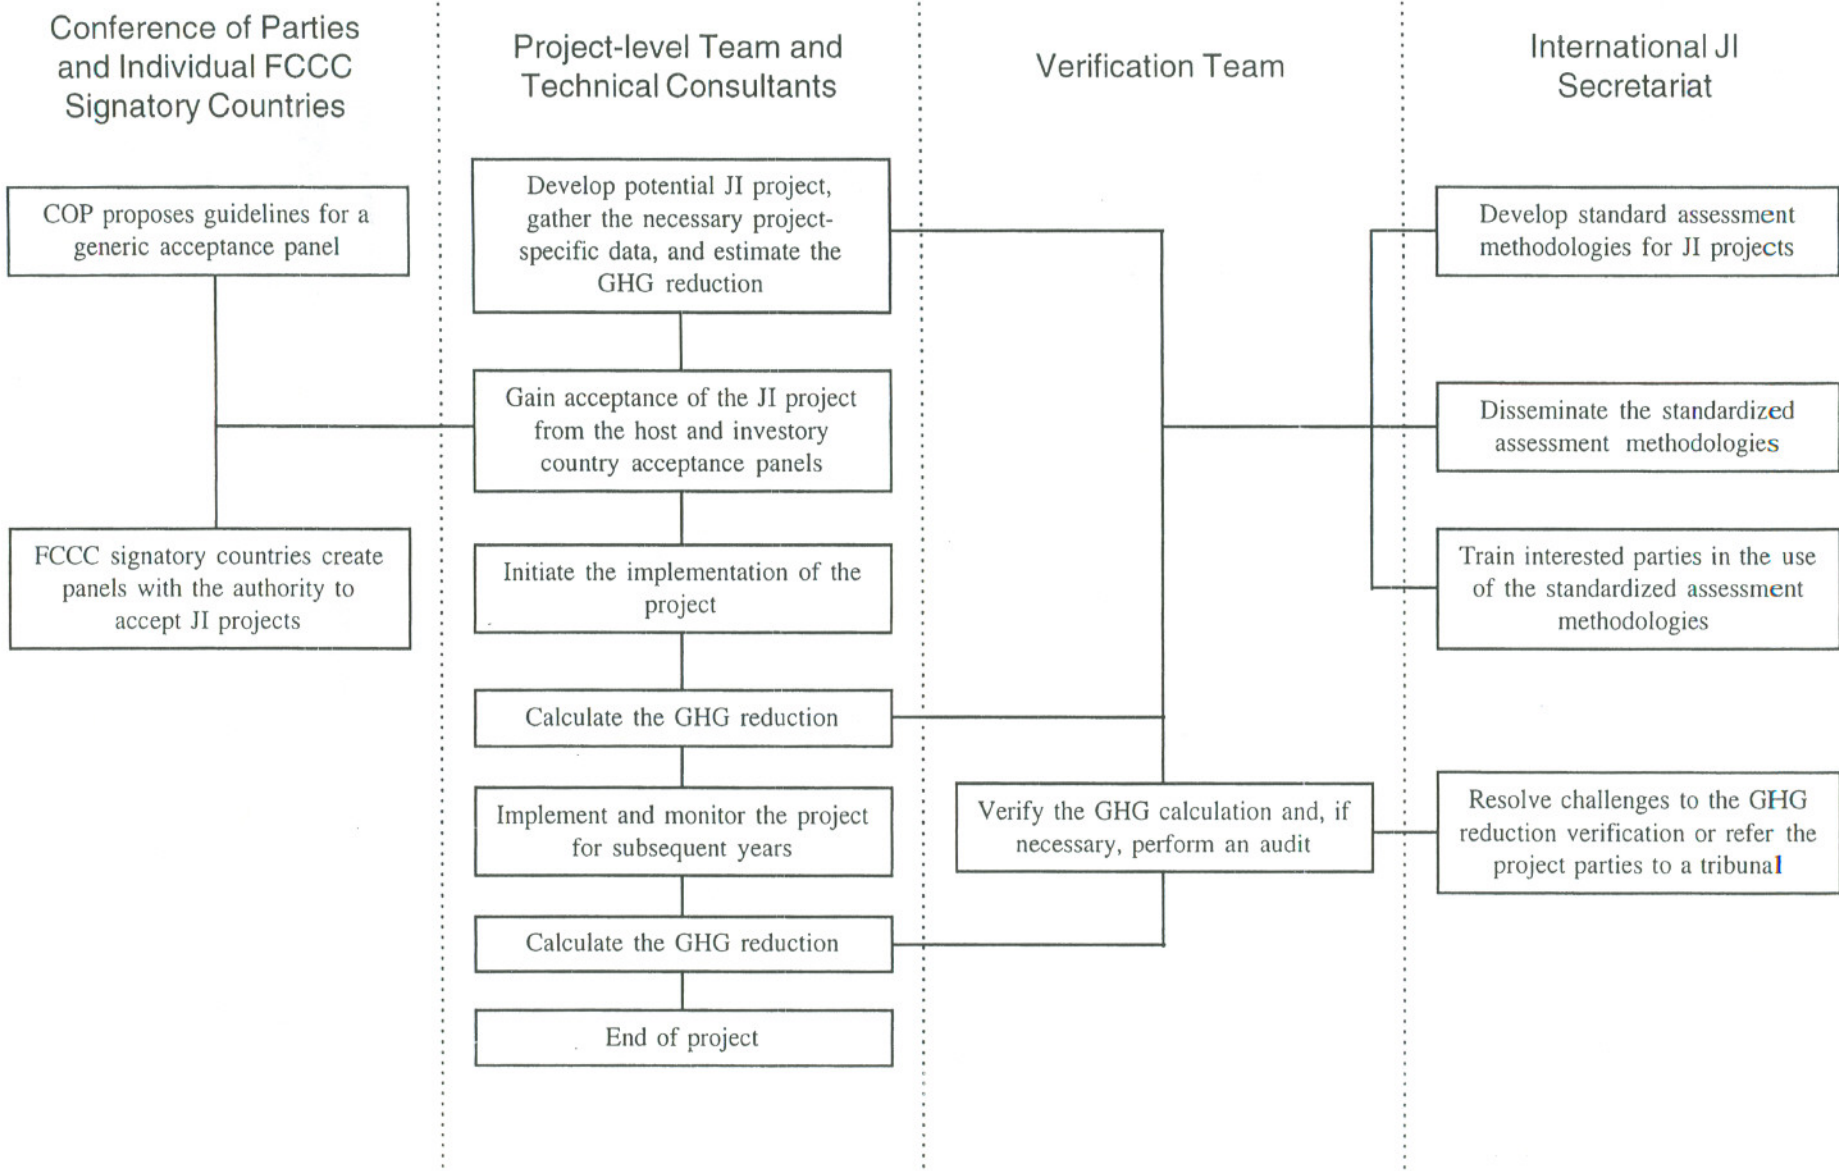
Conference of Parties and Individual FCCC Signatory Countries

Project-level Team and Technical Consultants

Verification Team

International JI Secretariat

COP proposes guidelines for a generic acceptance panel

FCCC signatory countries create panels with the authority to accept JI projects

Develop potential JI project, gather the necessary project-specific data, and estimate the GHG reduction

Gain acceptance of the JI project from the host and investory country acceptance panels

Initiate the implementation of the project

Calculate the GHG reduction

Implement and monitor the project for subsequent years

Calculate the GHG reduction

End of project

Verify the GHG calculation and, if necessary, perform an audit

Develop standard assessment methodologies for JI projects

Disseminate the standardized assessment methodologies

Train interested parties in the use of the standardized assessment methodologies

Resolve challenges to the GHG reduction verification or refer the project parties to a tribunal